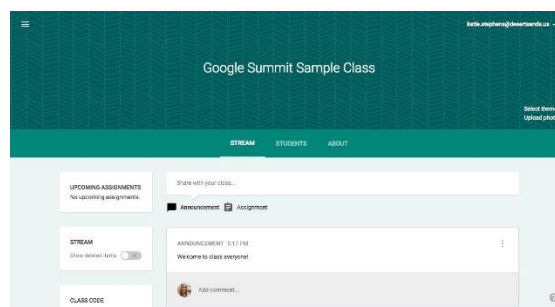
katie.stephens@desertsands.us

Google Summit Sample Class

Select theme
Upload photo

STREAM STUDENTS ABOUT

UPCOMING ASSIGNMENTS
No upcoming assignments.

Share with your class...

Announcement Assignment

STREAM
Show deleted items

ANNOUNCEMENT 5:17 PM
Welcome to class everyone!

Add comment...

CLASS CODE